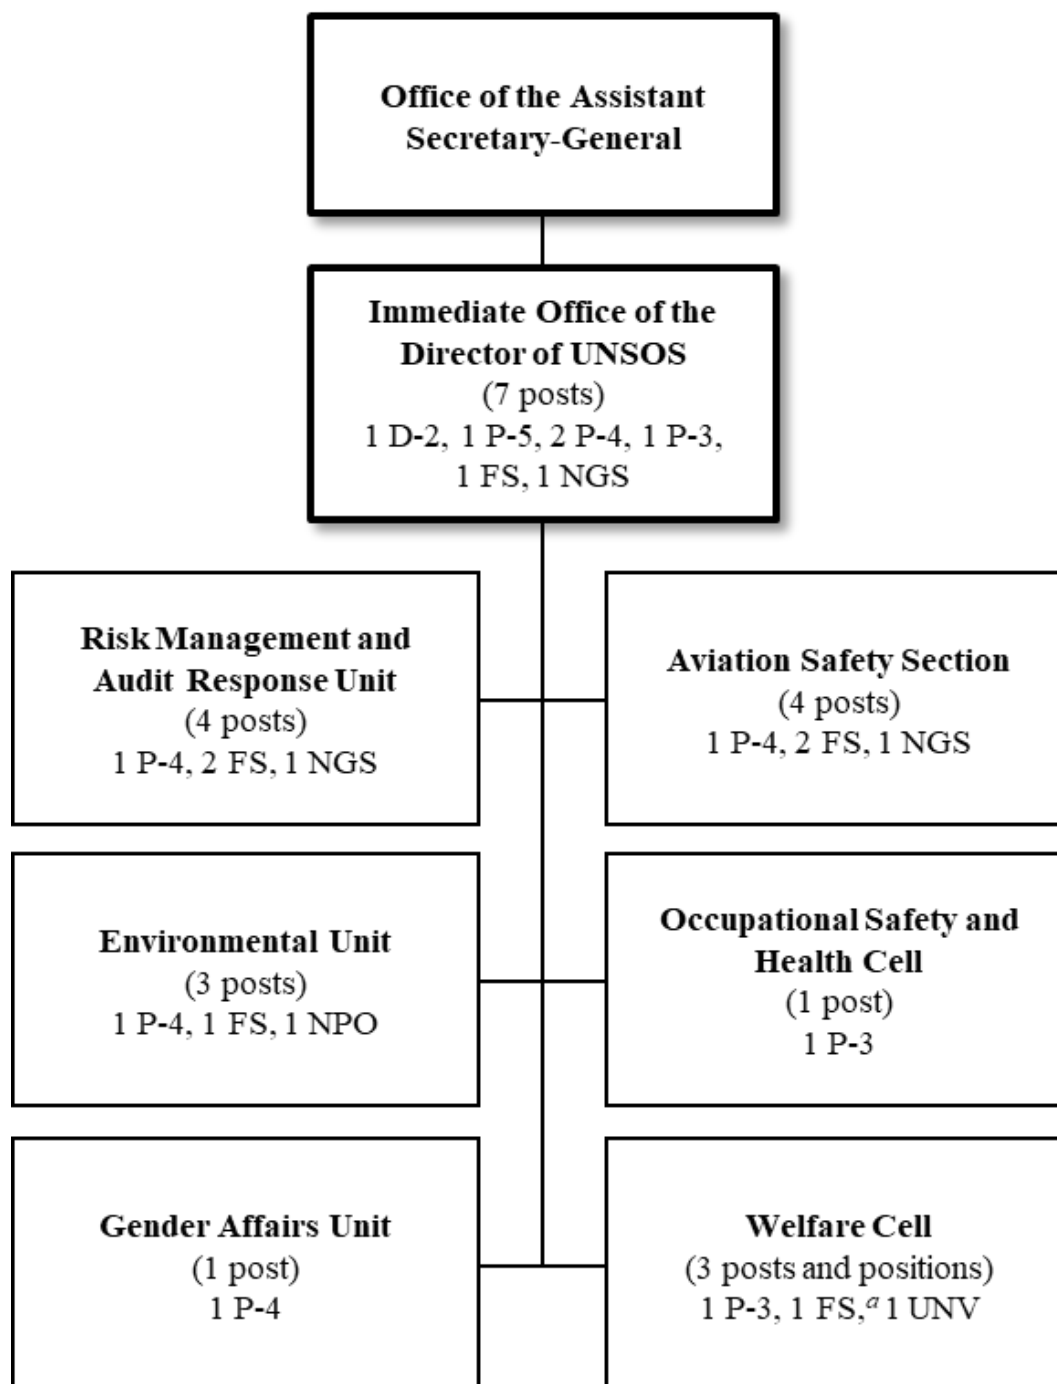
Office of the Assistant Secretary-General

Immediate Office of the Director of UNSOS
(7 posts)
1 D-2, 1 P-5, 2 P-4, 1 P-3, 1 FS, 1 NGS

Risk Management and Audit Response Unit
(4 posts)
1 P-4, 2 FS, 1 NGS

Aviation Safety Section
(4 posts)
1 P-4, 2 FS, 1 NGS

Environmental Unit
(3 posts)
1 P-4, 1 FS, 1 NPO

Occupational Safety and Health Cell
(1 post)
1 P-3

Gender Affairs Unit
(1 post)
1 P-4

Welfare Cell
(3 posts and positions)
1 P-3, 1 FS,$^{a}$ 1 UNV